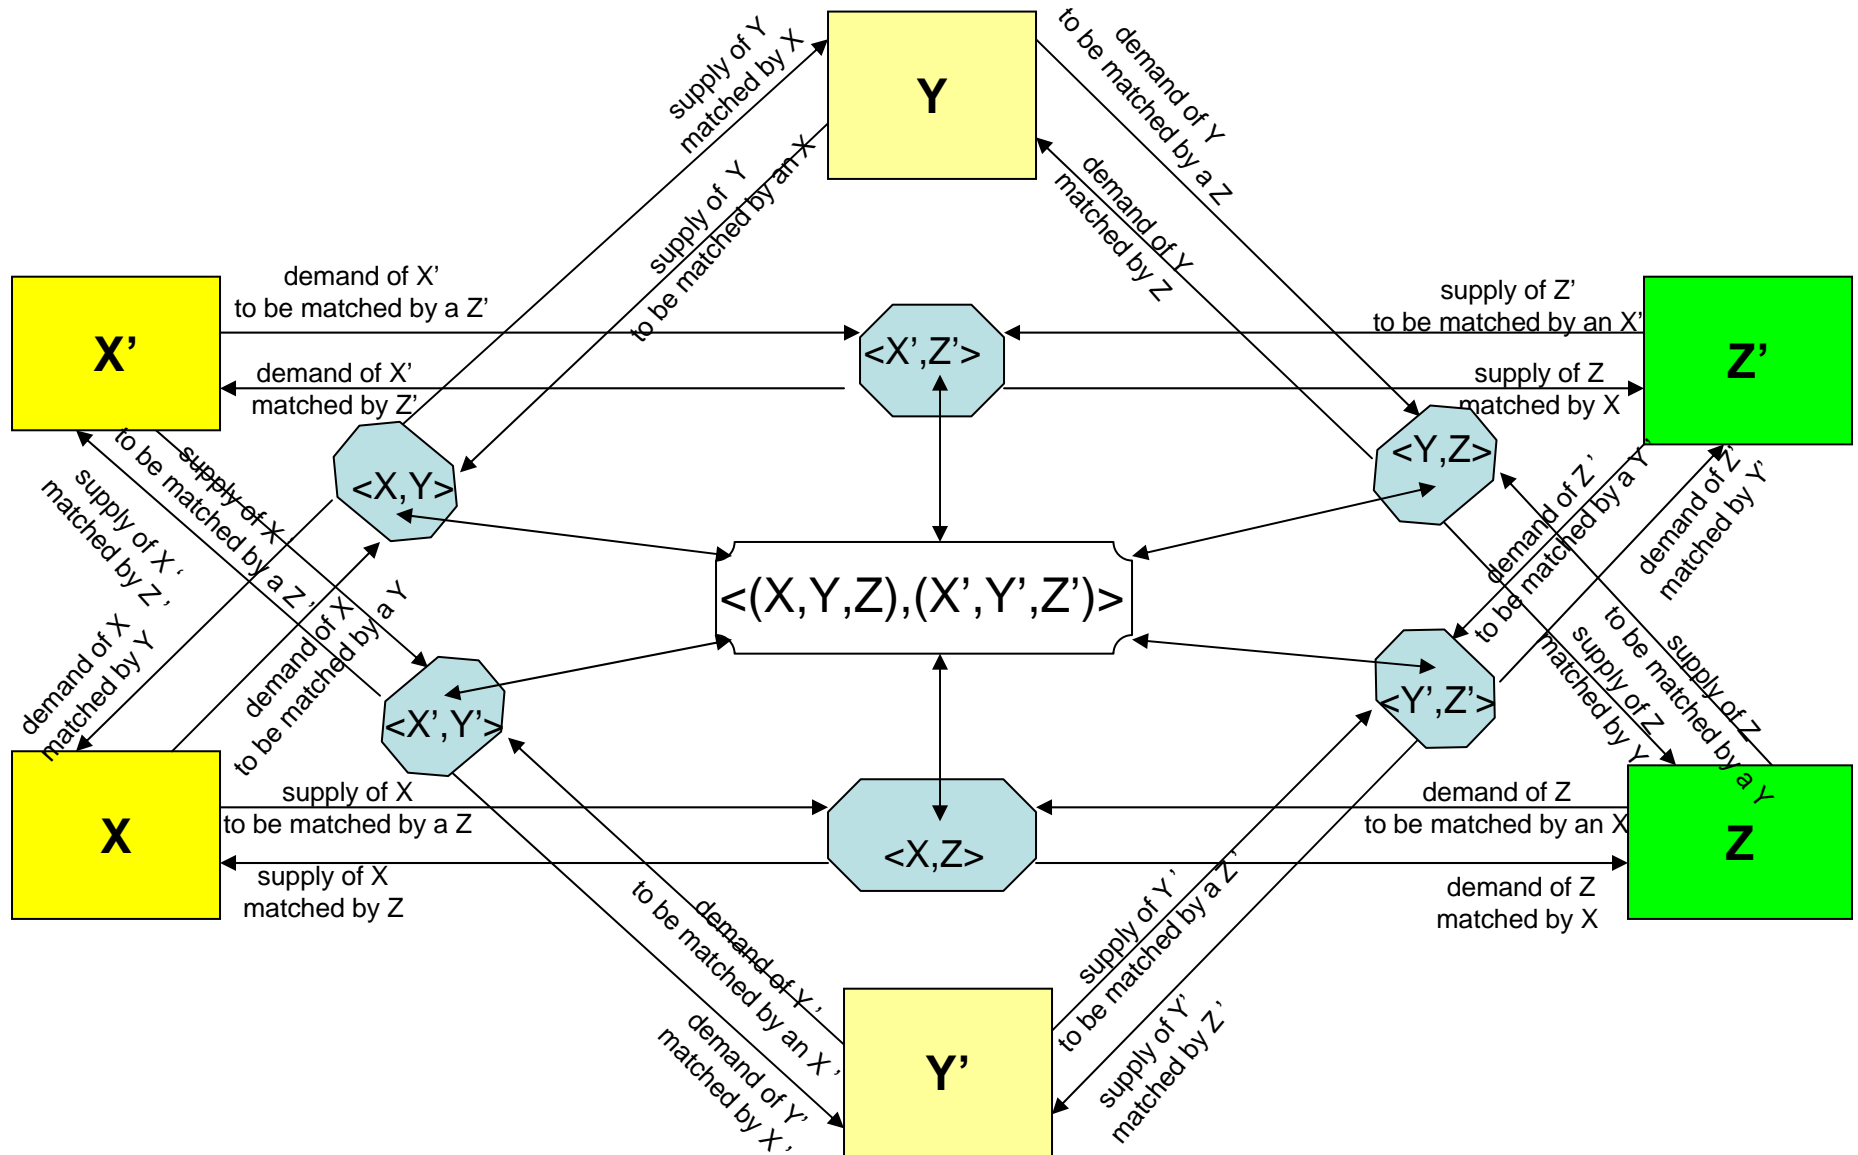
Y

supply of Y matched by X

supply of Y to be matched by an X

demand of Y to be matched by a Z

demand of Y matched by Z

X'

demand of X' to be matched by a Z'

demand of X' matched by Z'

<X',Z'>

supply of Z' to be matched by an X'

supply of Z matched by X

Z'

<X,Y>

<Y,Z>

supply of X' matched by Z'

to be matched by a Z'

supply of X

demand of Z' to be matched by a Y'

demand of Z' matched by Y'

<(X,Y,Z),(X',Y',Z')>

demand of X matched by Y

demand of X to be matched by a Y

<X',Y'>

<Y',Z'>

supply of Z matched by Y

to be matched by a Y

supply of Z

X

supply of X to be matched by a Z

supply of X matched by Z

<X,Z>

demand of Z to be matched by an X

demand of Z matched by X

Z

to be matched by an X'

demand of Y'

demand of Y' matched by X'

Y'

supply of Y' to be matched by a Z'

supply of Y' matched by Z'